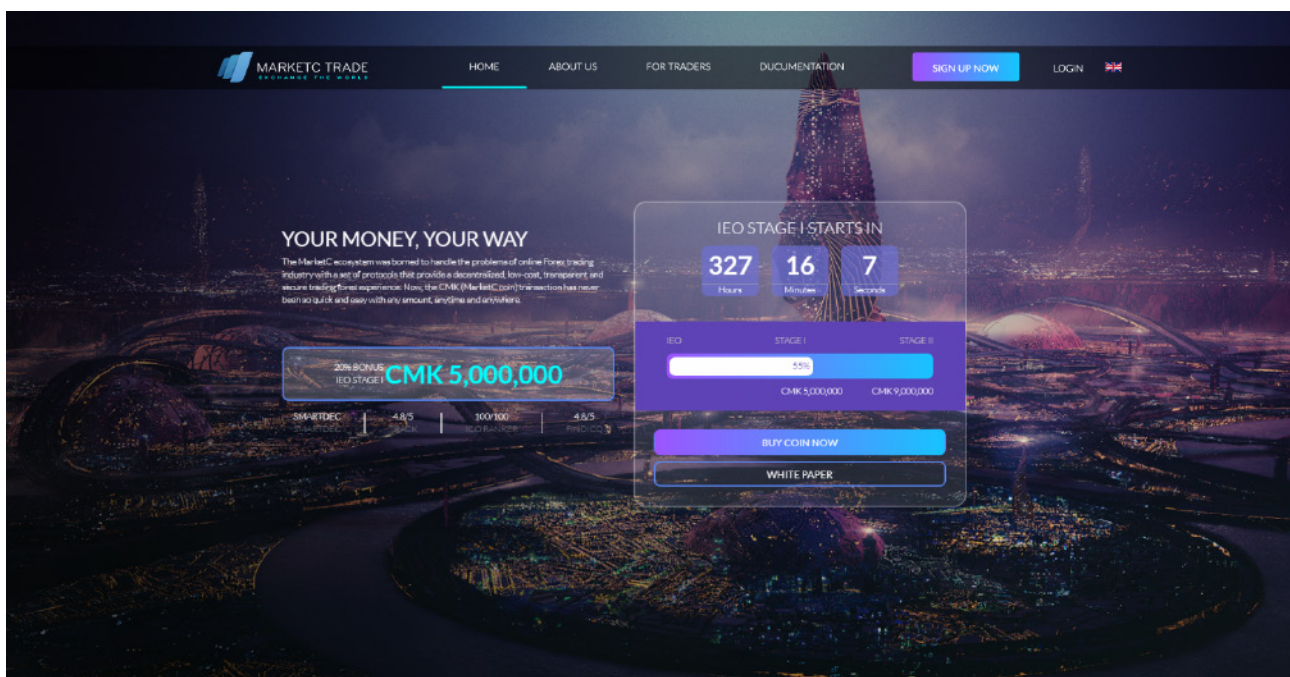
MARKETC TRADE
EXCHANGE THE WORLD

HOME ABOUT US FOR TRADERS DUCUMENTATION SIGN UP NOW LOGIN

YOUR MONEY, YOUR WAY

The MarketC ecosystem was borned to handle the problems of online Forex trading industry with a set of protocols that provide a decentralized, low-cost, transparent and secure trading forex experience. Now, the CMK (MarketC coin) transaction has never been so quick and easy with any amount, anytime and anywhere.

20% BONUS IEO STAGE I CMK 5,000,000

| SMARTDEC | 4.8/5 | 100/100 | 4.8/5 |
|---|---|---|---|
| SMARTDEC | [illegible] | ICO RANKER | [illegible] |

IEO STAGE I STARTS IN

327 Hours 16 Minutes 7 Seconds

IEO STAGE I STAGE II

55%

CMK 5,000,000 CMK 9,000,000

BUY COIN NOW

WHITE PAPER